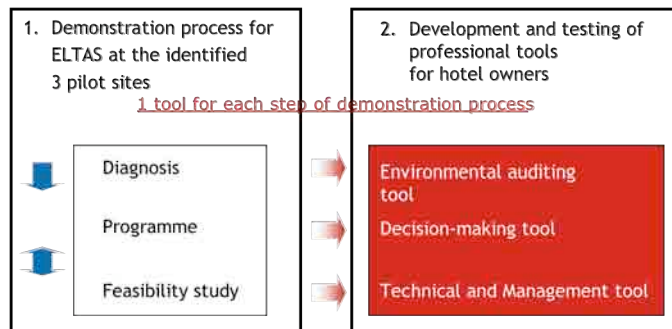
1. Demonstration process for ELTAS at the identified 3 pilot sites

2. Development and testing of professional tools for hotel owners

1 tool for each step of demonstration process

Diagnosis

Programme

Feasibility study

Environmental auditing tool

Decision-making tool

Technical and Management tool